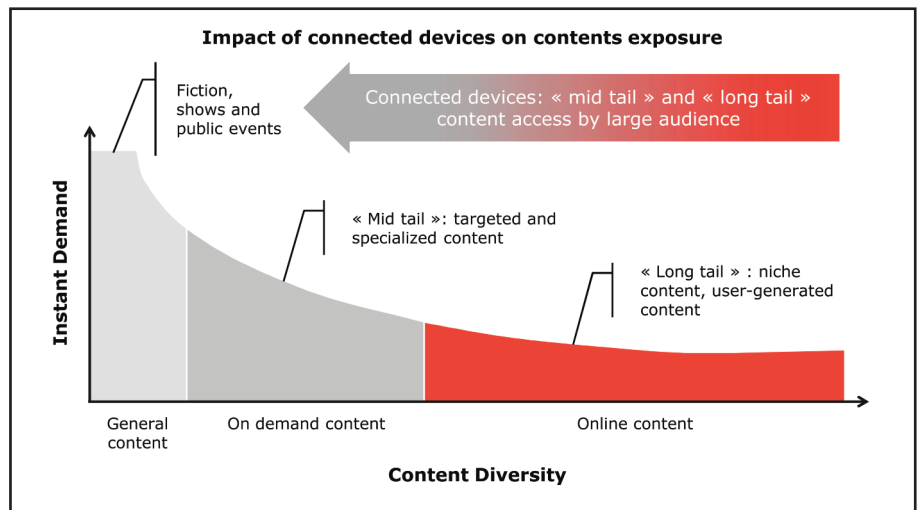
Impact of connected devices on contents exposure

Connected devices: « mid tail » and « long tail » content access by large audience

Fiction, shows and public events

« Mid tail »: targeted and specialized content

« Long tail » : niche content, user-generated content

Instant Demand

General content

On demand content

Online content

Content Diversity